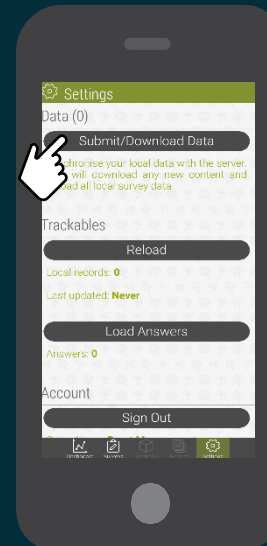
Settings

Data (0)

Submit/Download Data

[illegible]hronise your local data with the server. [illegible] will download any new content and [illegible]oad all local survey data.

Trackables

Reload

Local records: 0

Last updated: Never

Load Answers

Answers: 0

Account

Sign Out

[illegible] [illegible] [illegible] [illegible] Settings